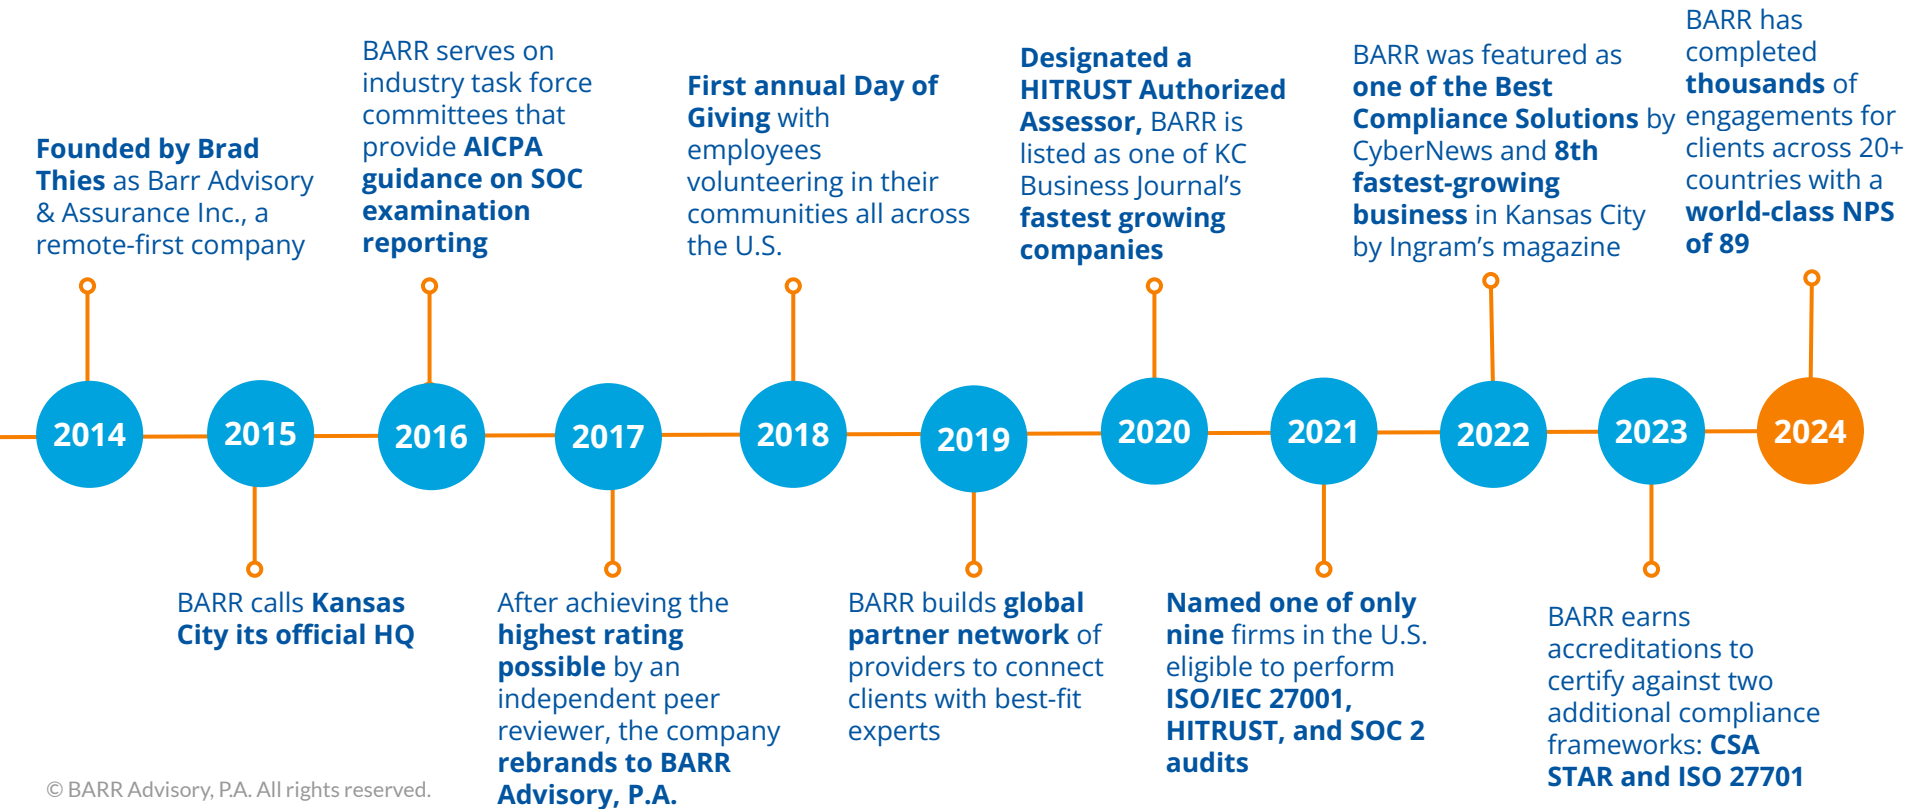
Founded by Brad Thies as Barr Advisory & Assurance Inc., a remote-first company

BARR serves on industry task force committees that provide AICPA guidance on SOC examination reporting

First annual Day of Giving with employees volunteering in their communities all across the U.S.

Designated a HITRUST Authorized Assessor, BARR is listed as one of KC Business Journal's fastest growing companies

BARR was featured as one of the Best Compliance Solutions by CyberNews and 8th fastest-growing business in Kansas City by Ingram's magazine

BARR has completed thousands of engagements for clients across 20+ countries with a world-class NPS of 89

2014

2015

2016

2017

2018

2019

2020

2021

2022

2023

2024

BARR calls Kansas City its official HQ

After achieving the highest rating possible by an independent peer reviewer, the company rebrands to BARR Advisory, P.A.

BARR builds global partner network of providers to connect clients with best-fit experts

Named one of only nine firms in the U.S. eligible to perform ISO/IEC 27001, HITRUST, and SOC 2 audits

BARR earns accreditations to certify against two additional compliance frameworks: CSA STAR and ISO 27701

© BARR Advisory, P.A. All rights reserved.